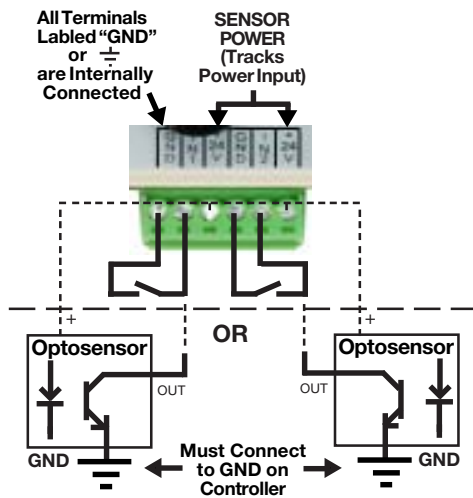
All Terminals Labled "GND" or ⏚ are Internally Connected

SENSOR POWER (Tracks Power Input)

GND
IN 1
24 V
GND
IN 2
+ 24 V

OR

+

Optosensor

OUT

GND

+

Optosensor

OUT

GND

Must Connect to GND on Controller